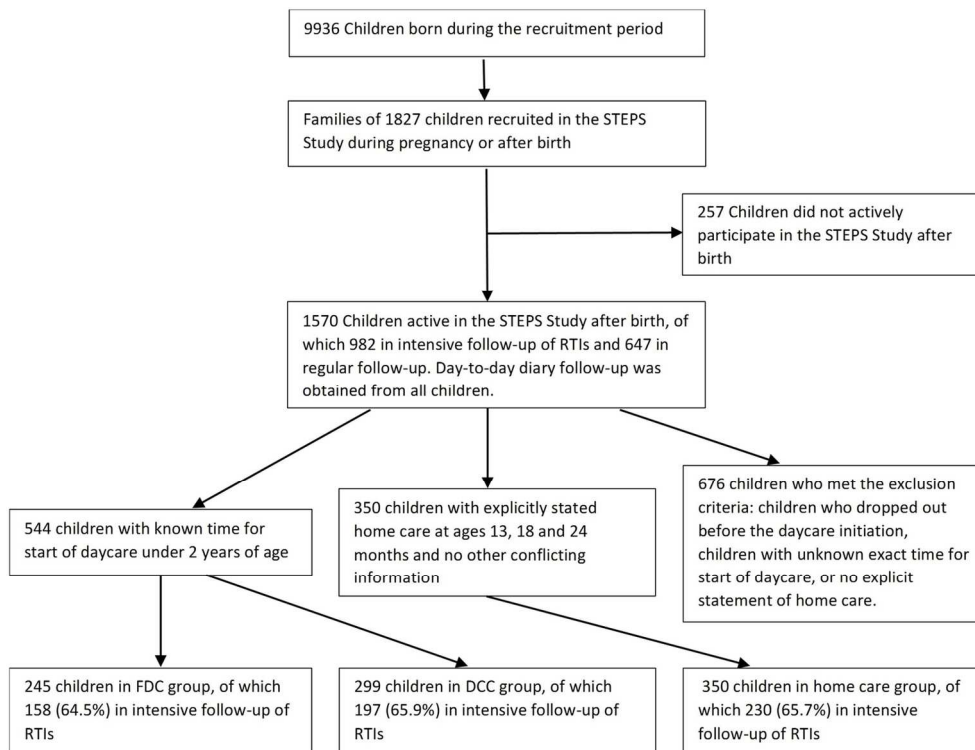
9936 Children born during the recruitment period

Families of 1827 children recruited in the STEPS Study during pregnancy or after birth

257 Children did not actively participate in the STEPS Study after birth

1570 Children active in the STEPS Study after birth, of which 982 in intensive follow-up of RTIs and 647 in regular follow-up. Day-to-day diary follow-up was obtained from all children.

544 children with known time for start of daycare under 2 years of age

350 children with explicitly stated home care at ages 13, 18 and 24 months and no other conflicting information

676 children who met the exclusion criteria: children who dropped out before the daycare initiation, children with unknown exact time for start of daycare, or no explicit statement of home care.

245 children in FDC group, of which 158 (64.5%) in intensive follow-up of RTIs

299 children in DCC group, of which 197 (65.9%) in intensive follow-up of RTIs

350 children in home care group, of which 230 (65.7%) in intensive follow-up of RTIs